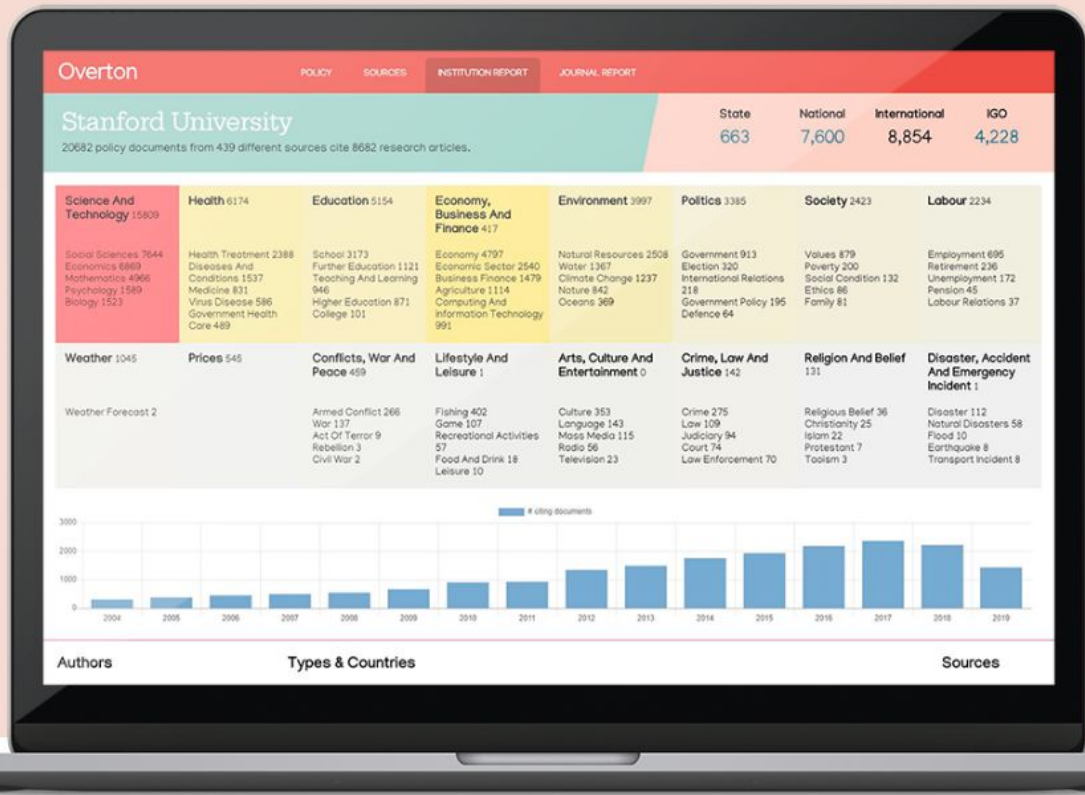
Overton

POLICY SOURCES INSTITUTION REPORT JOURNAL REPORT

Stanford University

20682 policy documents from 439 different sources cite 8682 research articles.

| State | National | International | IGO |
|---|---|---|---|
| 663 | 7,600 | 8,854 | 4,228 |

Science And Technology 15809
Social Sciences 7644
Economics 6869
Mathematics 4966
Psychology 1589
Biology 1523

Health 6174
Health Treatment 2388
Diseases And Conditions 1537
Medicine 831
Virus Disease 586
Government Health Care 489

Education 5154
School 3173
Further Education 1121
Teaching And Learning 946
Higher Education 871
College 101

Economy, Business And Finance 417
Economy 4797
Economic Sector 2540
Business Finance 1479
Agriculture 1114
Computing And Information Technology 991

Environment 3997
Natural Resources 2508
Water 1367
Climate Change 1237
Nature 842
Oceans 369

Politics 3385
Government 913
Election 320
International Relations 218
Government Policy 195
Defence 64

Society 2423
Values 879
Poverty 200
Social Condition 132
Ethics 86
Family 81

Labour 2234
Employment 695
Retirement 236
Unemployment 172
Pension 45
Labour Relations 37

Weather 1045
Weather Forecast 2

Prices 545

Conflicts, War And Peace 459
Armed Conflict 266
War 137
Act Of Terror 9
Rebellion 3
Civil War 2

Lifestyle And Leisure 1
Fishing 402
Game 107
Recreational Activities 57
Food And Drink 18
Leisure 10

Arts, Culture And Entertainment 0
Culture 353
Language 143
Mass Media 115
Radio 56
Television 23

Crime, Law And Justice 142
Crime 275
Law 109
Judiciary 94
Court 74
Law Enforcement 70

Religion And Belief 131
Religious Belief 36
Christianity 25
Islam 22
Protestant 7
Taoism 3

Disaster, Accident And Emergency Incident 1
Disaster 112
Natural Disasters 58
Flood 10
Earthquake 8
Transport Incident 8

# citing documents

3000
2000
1000
0

2004 2005 2006 2007 2008 2009 2010 2011 2012 2013 2014 2015 2016 2017 2018 2019

Authors

Types & Countries

Sources